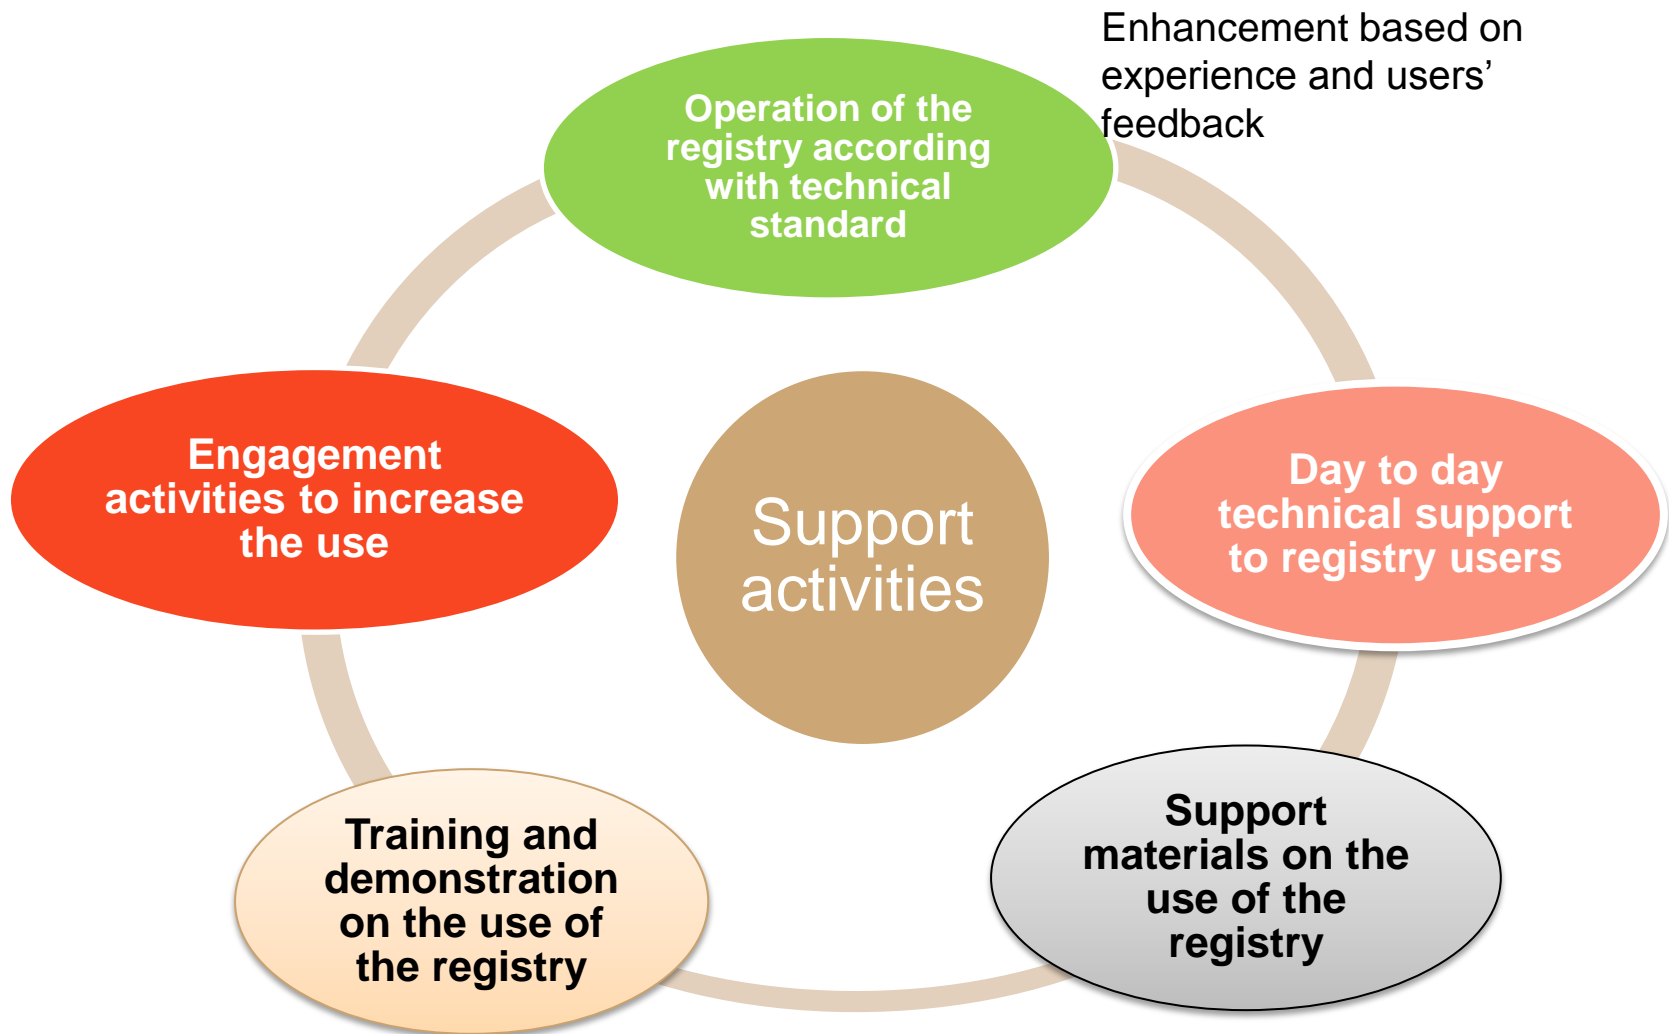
Enhancement based on experience and users' feedback

Operation of the registry according with technical standard

Support activities

Engagement activities to increase the use

Day to day technical support to registry users

Training and demonstration on the use of the registry

Support materials on the use of the registry